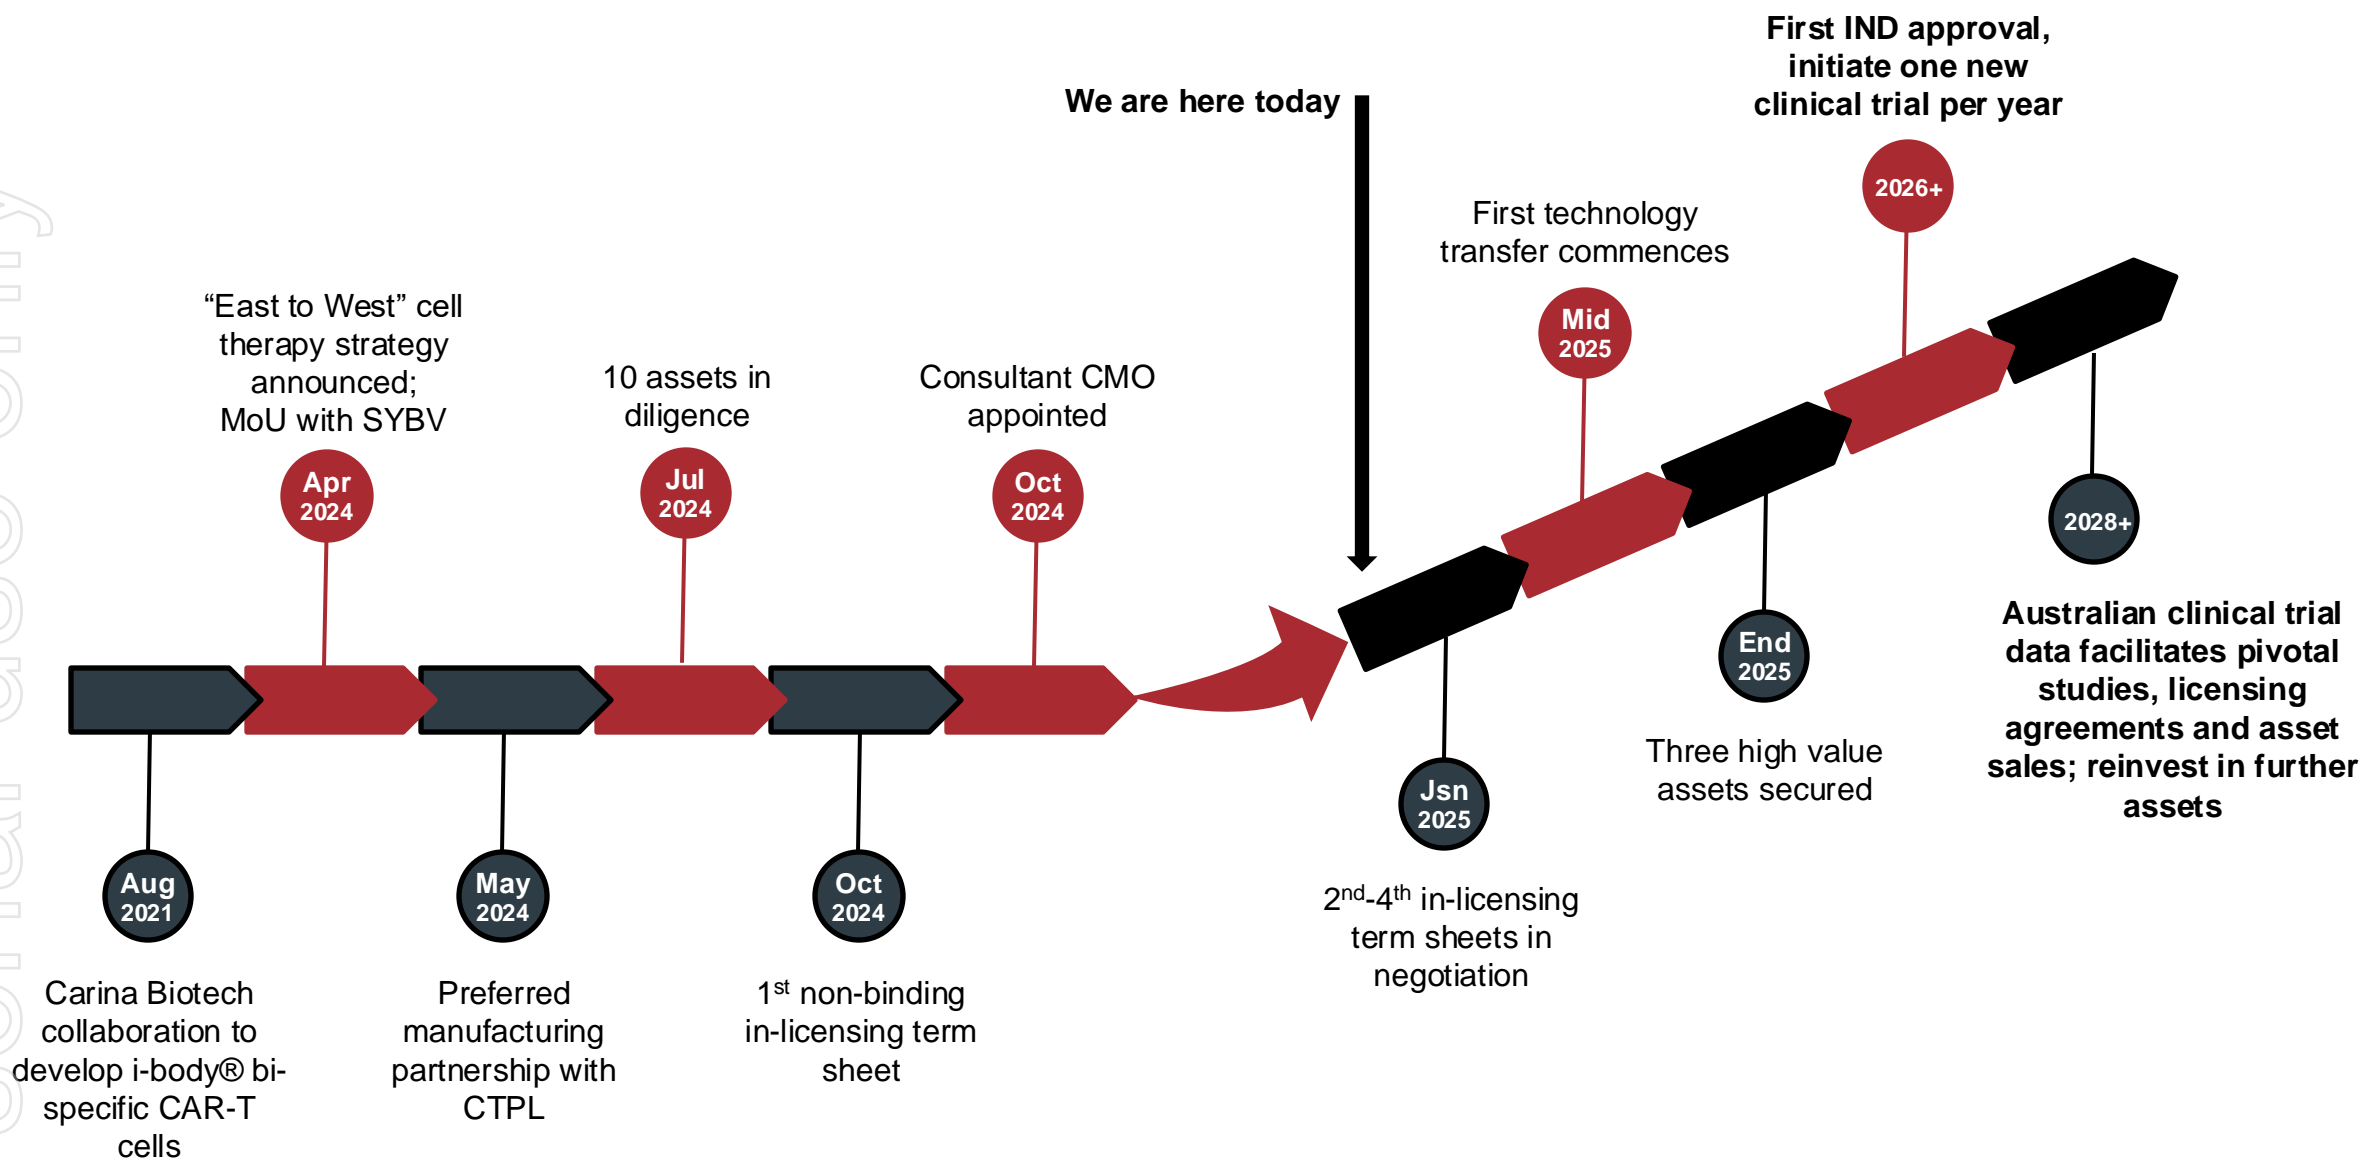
First IND approval, initiate one new clinical trial per year

We are here today

2026+

First technology transfer commences

Mid 2025

"East to West" cell therapy strategy announced; MoU with SYBV

10 assets in diligence

Consultant CMO appointed

Apr 2024

Jul 2024

Oct 2024

2028+

End 2025

Australian clinical trial data facilitates pivotal studies, licensing agreements and asset sales; reinvest in further assets

Three high value assets secured

Jsn 2025

Aug 2021

May 2024

Oct 2024

$2^{nd}$-$4^{th}$ in-licensing term sheets in negotiation

Carina Biotech collaboration to develop i-body® bi-specific CAR-T cells

Preferred manufacturing partnership with CTPL

$1^{st}$ non-binding in-licensing term sheet